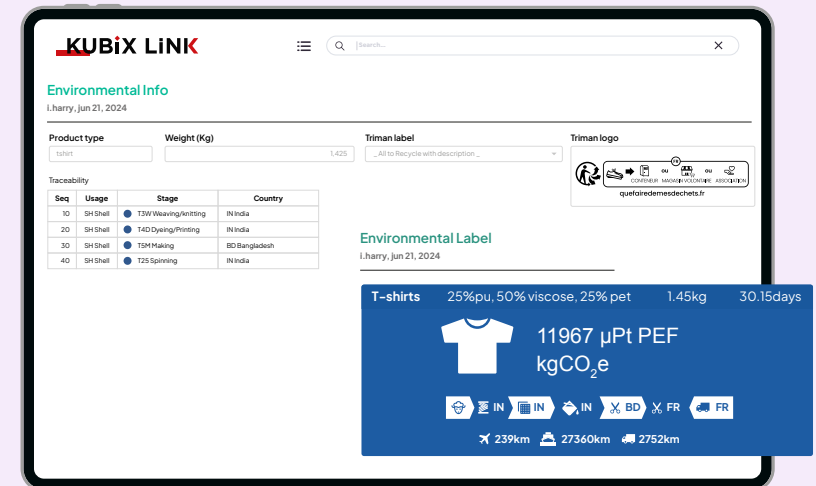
KUBIX LINK

Search...

Environmental Info
i.harry, jun 21, 2024

Product type
tshirt

Weight (Kg)
1,425

Triman label
_ All to Recycle with description _

Triman logo
FR
CONTENEUR OU MAGASIN VOLONTAIRE OU ASSOCIATION
quefairedemesdechets.fr

Traceability

| Seq | Usage | Stage | Country |
|---|---|---|---|
| 10 | SH Shell | T3W Weaving/knitting | IN India |
| 20 | SH Shell | T4D Dyeing/Printing | IN India |
| 30 | SH Shell | T5M Making | BD Bangladesh |
| 40 | SH Shell | T2S Spinning | IN India |

Environmental Label
i.harry, jun 21, 2024

T-shirts 25%pu, 50% viscose, 25% pet 1.45kg 30.15days

11967 µPt PEF
kgCO$_2$e

IN IN IN BD FR FR

239km 27360km 2752km